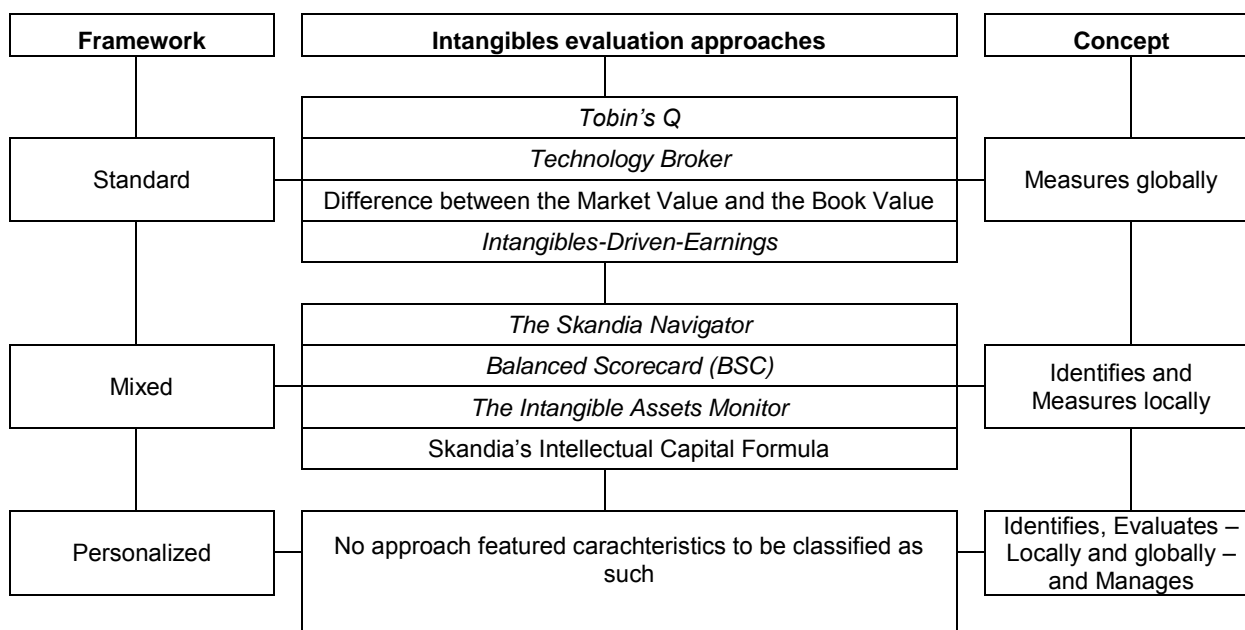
Framework

Intangibles evaluation approaches

Concept

Standard

Tobin's Q

Technology Broker

Difference between the Market Value and the Book Value

Intangibles-Driven-Earnings

Measures globally

Mixed

The Skandia Navigator

Balanced Scorecard (BSC)

The Intangible Assets Monitor

Skandia's Intellectual Capital Formula

Identifies and Measures locally

Personalized

No approach featured carachteristics to be classified as such

Identifies, Evaluates – Locally and globally – and Manages